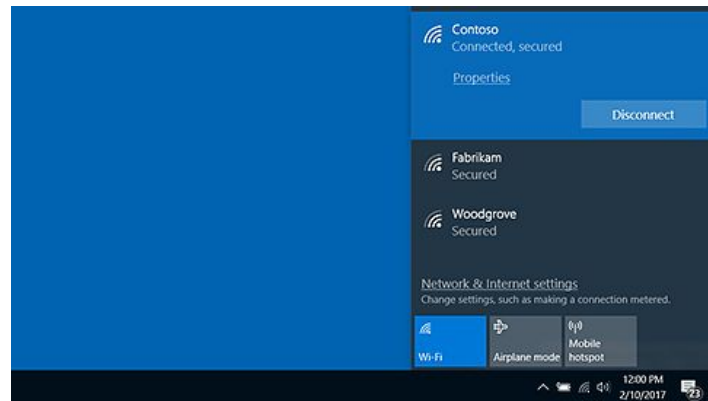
Contoso
Connected, secured

Properties

Disconnect

Fabrikam
Secured

Woodgrove
Secured

Network & Internet settings
Change settings, such as making a connection metered.

Wi-Fi

Airplane mode

Mobile hotspot

12:00 PM
2/10/2017

23